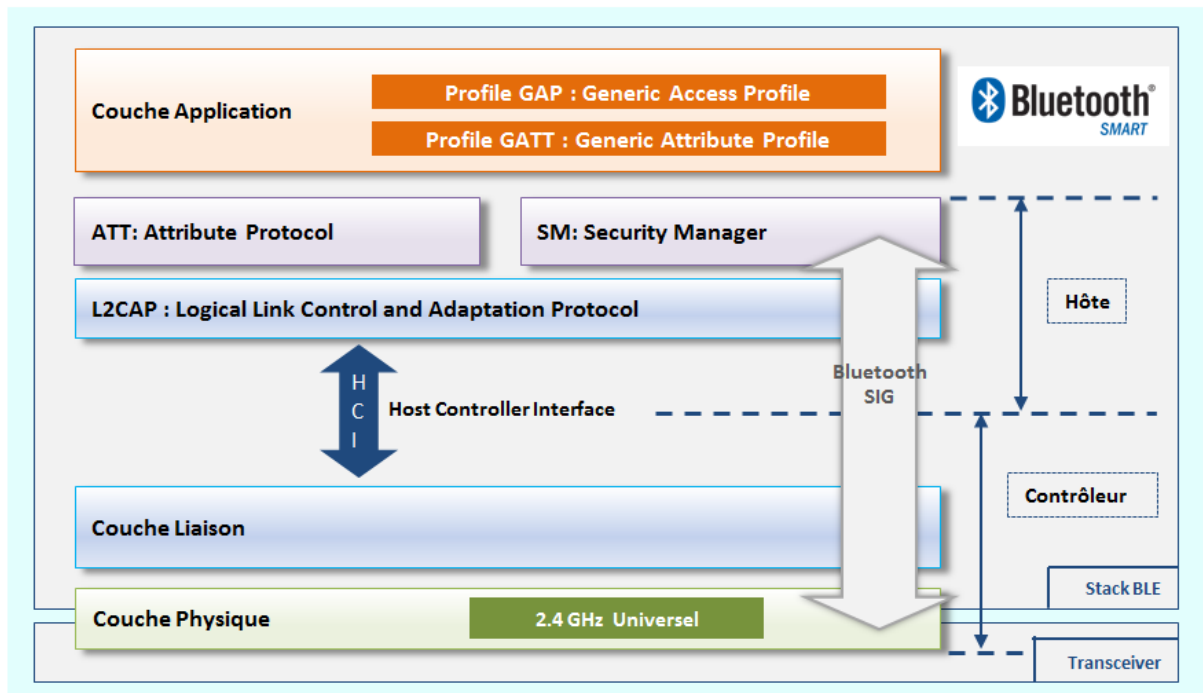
Couche Application

Profile GAP : Generic Access Profile

Profile GATT : Generic Attribute Profile

Bluetooth SMART

ATT: Attribute Protocol

SM: Security Manager

L2CAP : Logical Link Control and Adaptation Protocol

Hôte

H C I

Host Controller Interface

Bluetooth SIG

Contrôleur

Couche Liaison

Stack BLE

Couche Physique

2.4 GHz Universel

Transceiver